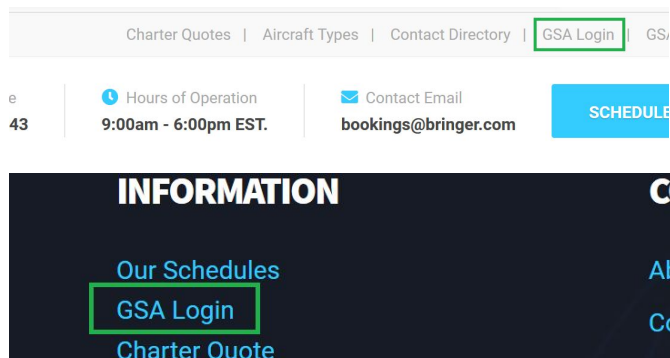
Charter Quotes | Aircraft Types | Contact Directory | GSA Login | GS

e
43

Hours of Operation
9:00am - 6:00pm EST.

Contact Email
bookings@bringer.com

SCHEDULE

INFORMATION

Our Schedules
GSA Login
Charter Quote

C

Ab

Co